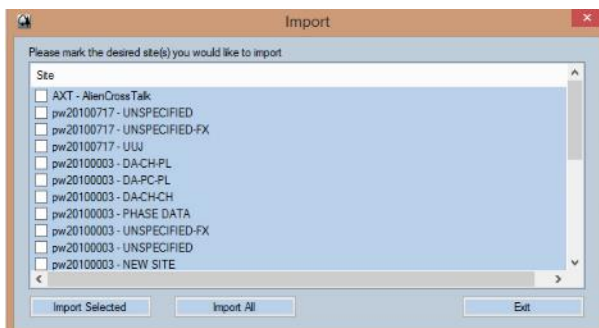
Import

Please mark the desired site(s) you would like to import

Site

AXT - AlienCrossTalk
pw20100717 - UNSPECIFIED
pw20100717 - UNSPECIFIED-FX
pw20100717 - UUJ
pw20100003 - DA-CH-PL
pw20100003 - DA-PC-PL
pw20100003 - DA-CH-CH
pw20100003 - PHASE DATA
pw20100003 - UNSPECIFIED-FX
pw20100003 - UNSPECIFIED
pw20100003 - NEW SITE

Import Selected
Import All
Exit